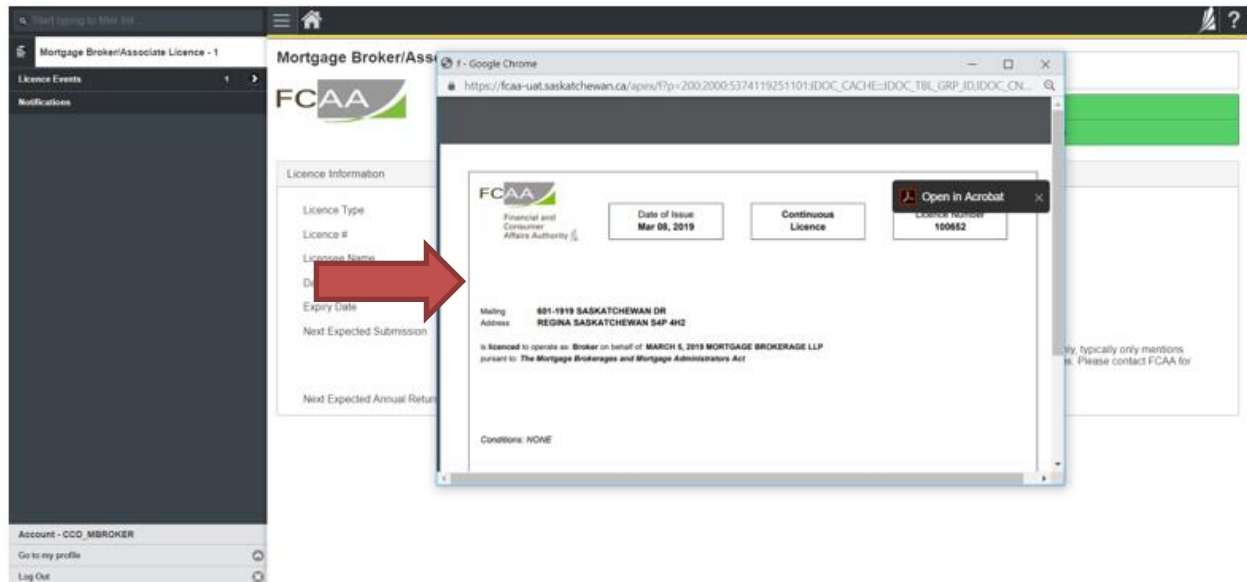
Start typing to filter list

Mortgage Broker/Associate Licence - 1

Licence Events 1

Notifications

Mortgage Broker/Ass

FCAA

Licence Information

Licence Type

Licence #

Licensee Name

D

Expiry Date

Next Expected Submission

Next Expected Annual Retur

ly, typically only mentions . Please contact FCAA for

f - Google Chrome

https://fcaa-uat.saskatchewan.ca/apex/f?p=200:2000:5374119251101::IDOC_CACHE::IDOC_TBL_GRP_ID,IDOC_CN...

FCAA Financial and Consumer Affairs Authority

Date of Issue Mar 08, 2019

Continuous Licence

Licence Number 100652

Open in Acrobat

Mailing Address 601-1919 SASKATCHEWAN DR REGINA SASKATCHEWAN S4P 4H2

is licenced to operate as: Broker on behalf of: MARCH 5, 2019 MORTGAGE BROKERAGE LLP pursuant to: The Mortgage Brokerages and Mortgage Administrators Act

Conditions: NONE

Account - CCD_MBROKER

Go to my profile

Log Out